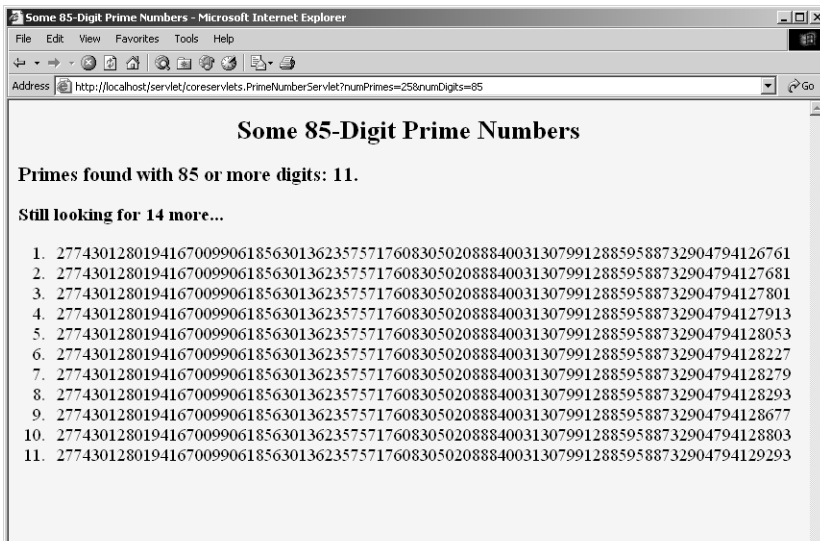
Some 85-Digit Prime Numbers - Microsoft Internet Explorer

File Edit View Favorites Tools Help

Address http://localhost/servlet/coreservlets.PrimeNumberServlet?numPrimes=25&numDigits=85

Go

Some 85-Digit Prime Numbers

Primes found with 85 or more digits: 11.

Still looking for 14 more...

1. 2774301280194167009906185630136235757176083050208884003130799128859588732904794126761
2. 2774301280194167009906185630136235757176083050208884003130799128859588732904794127681
3. 2774301280194167009906185630136235757176083050208884003130799128859588732904794127801
4. 2774301280194167009906185630136235757176083050208884003130799128859588732904794127913
5. 2774301280194167009906185630136235757176083050208884003130799128859588732904794128053
6. 2774301280194167009906185630136235757176083050208884003130799128859588732904794128227
7. 2774301280194167009906185630136235757176083050208884003130799128859588732904794128279
8. 2774301280194167009906185630136235757176083050208884003130799128859588732904794128293
9. 2774301280194167009906185630136235757176083050208884003130799128859588732904794128677
10. 2774301280194167009906185630136235757176083050208884003130799128859588732904794128803
11. 2774301280194167009906185630136235757176083050208884003130799128859588732904794129293